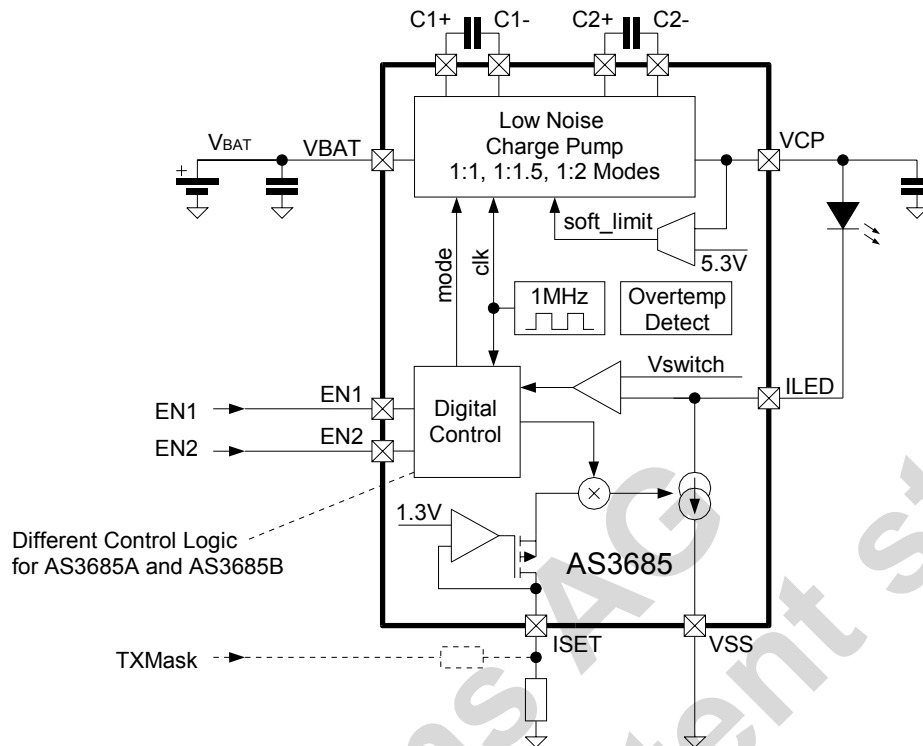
C1+ C1- C2+ C2-

VBAT VBAT

Low Noise Charge Pump 1:1, 1:1.5, 1:2 Modes

VCP

soft_limit

5.3V

mode

clk

1MHz

Overtemp Detect

Vswitch

EN1 EN1

EN2 EN2

Digital Control

ILED

1.3V

Different Control Logic for AS3685A and AS3685B

AS3685

ISET

VSS

TXMask